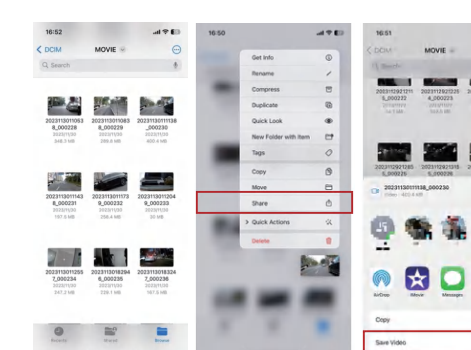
16:52

DCIM MOVIE

Search

20231130111063 8_000228
20231130111063 8_000229
20231130111138 _000230
20231130111163 8_000231
20231130111173 9_000232
20231130111204 9_000233
20231130111255 7_000234
20231130108294 9_000235
20231130108324 7_000236

16:50

Get Info
Rename
Compress
Duplicate
Quick Look
New Folder with Item
Tags
Copy
Move
Share
Quick Actions
Delete

16:51

MOVIE

20231130111138_000230

AirDrop
iMovie
Messages

Copy
Save Video